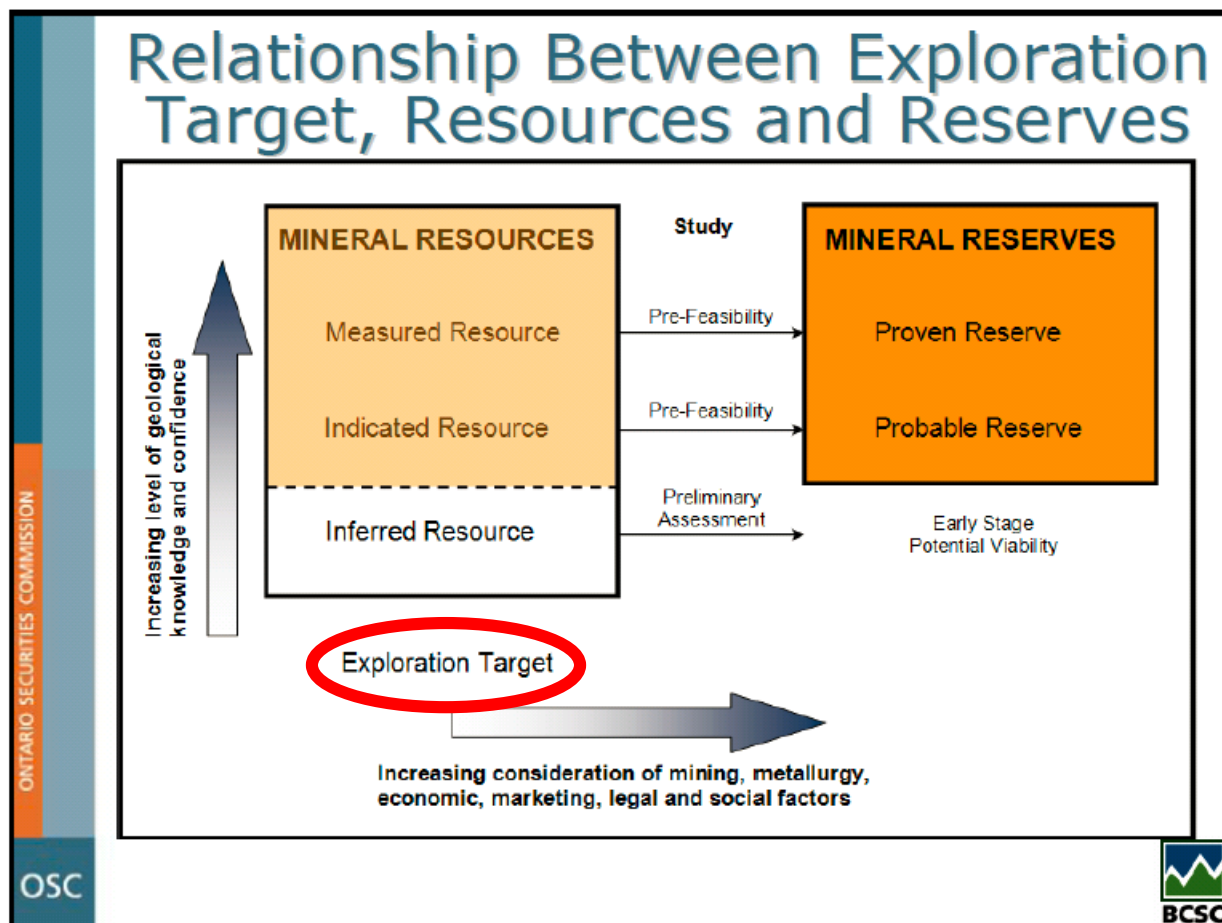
Relationship Between Exploration Target, Resources and Reserves

ONTARIO SECURITIES COMMISSION

OSC

Increasing level of geological knowledge and confidence

MINERAL RESOURCES

Measured Resource

Indicated Resource

Inferred Resource

Study

Pre-Feasibility

Pre-Feasibility

Preliminary Assessment

MINERAL RESERVES

Proven Reserve

Probable Reserve

Early Stage Potential Viability

Exploration Target

Increasing consideration of mining, metallurgy, economic, marketing, legal and social factors

BCSC